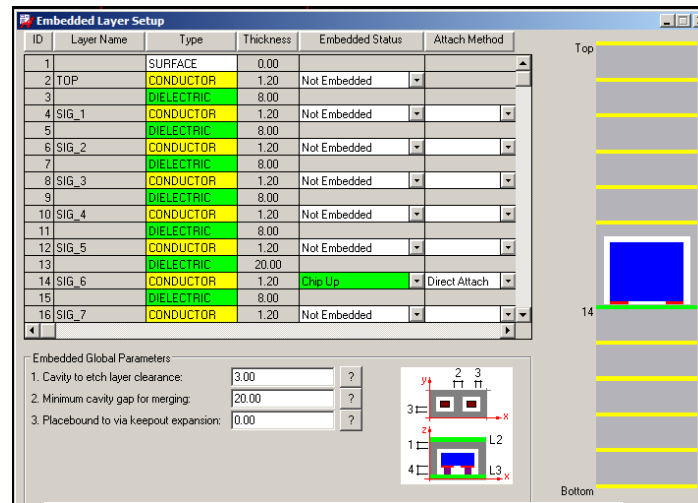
Embedded Layer Setup

| ID | Layer Name | Type | Thickness | Embedded Status | Attach Method |
|---|---|---|---|---|---|
| 1 | | SURFACE | 0.00 | | |
| 2 | TOP | CONDUCTOR | 1.20 | Not Embedded | |
| 3 | | DIELECTRIC | 8.00 | | |
| 4 | SIG_1 | CONDUCTOR | 1.20 | Not Embedded | |
| 5 | | DIELECTRIC | 8.00 | | |
| 6 | SIG_2 | CONDUCTOR | 1.20 | Not Embedded | |
| 7 | | DIELECTRIC | 8.00 | | |
| 8 | SIG_3 | CONDUCTOR | 1.20 | Not Embedded | |
| 9 | | DIELECTRIC | 8.00 | | |
| 10 | SIG_4 | CONDUCTOR | 1.20 | Not Embedded | |
| 11 | | DIELECTRIC | 8.00 | | |
| 12 | SIG_5 | CONDUCTOR | 1.20 | Not Embedded | |
| 13 | | DIELECTRIC | 20.00 | | |
| 14 | SIG_6 | CONDUCTOR | 1.20 | Chip Up | Direct Attach |
| 15 | | DIELECTRIC | 8.00 | | |
| 16 | SIG_7 | CONDUCTOR | 1.20 | Not Embedded | |

Embedded Global Parameters
1. Cavity to etch layer clearance: 3.00 ?
2. Minimum cavity gap for merging: 20.00 ?
3. Placebound to via keepout expansion: 0.00 ?

2 3 y x 3 z 1 L2 4 L3 x

Top
14
Bottom